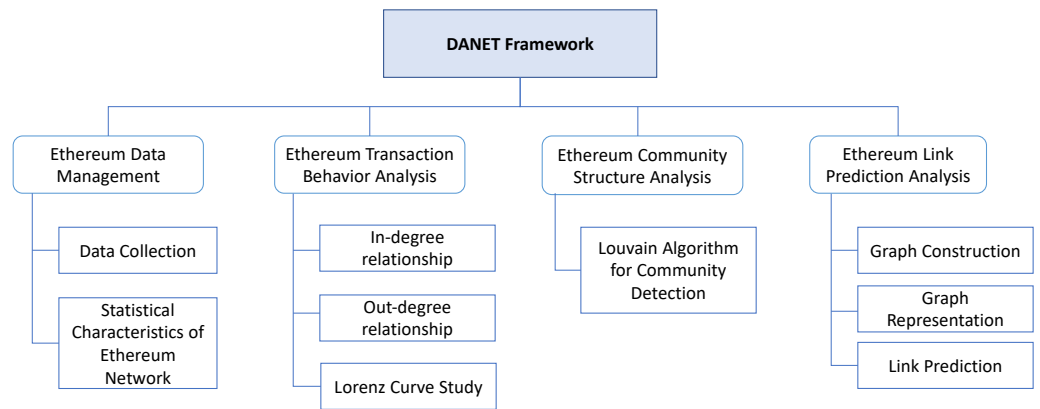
DANET Framework

Ethereum Data Management

Data Collection

Statistical Characteristics of Ethereum Network

Ethereum Transaction Behavior Analysis

In-degree relationship

Out-degree relationship

Lorenz Curve Study

Ethereum Community Structure Analysis

Louvain Algorithm for Community Detection

Ethereum Link Prediction Analysis

Graph Construction

Graph Representation

Link Prediction